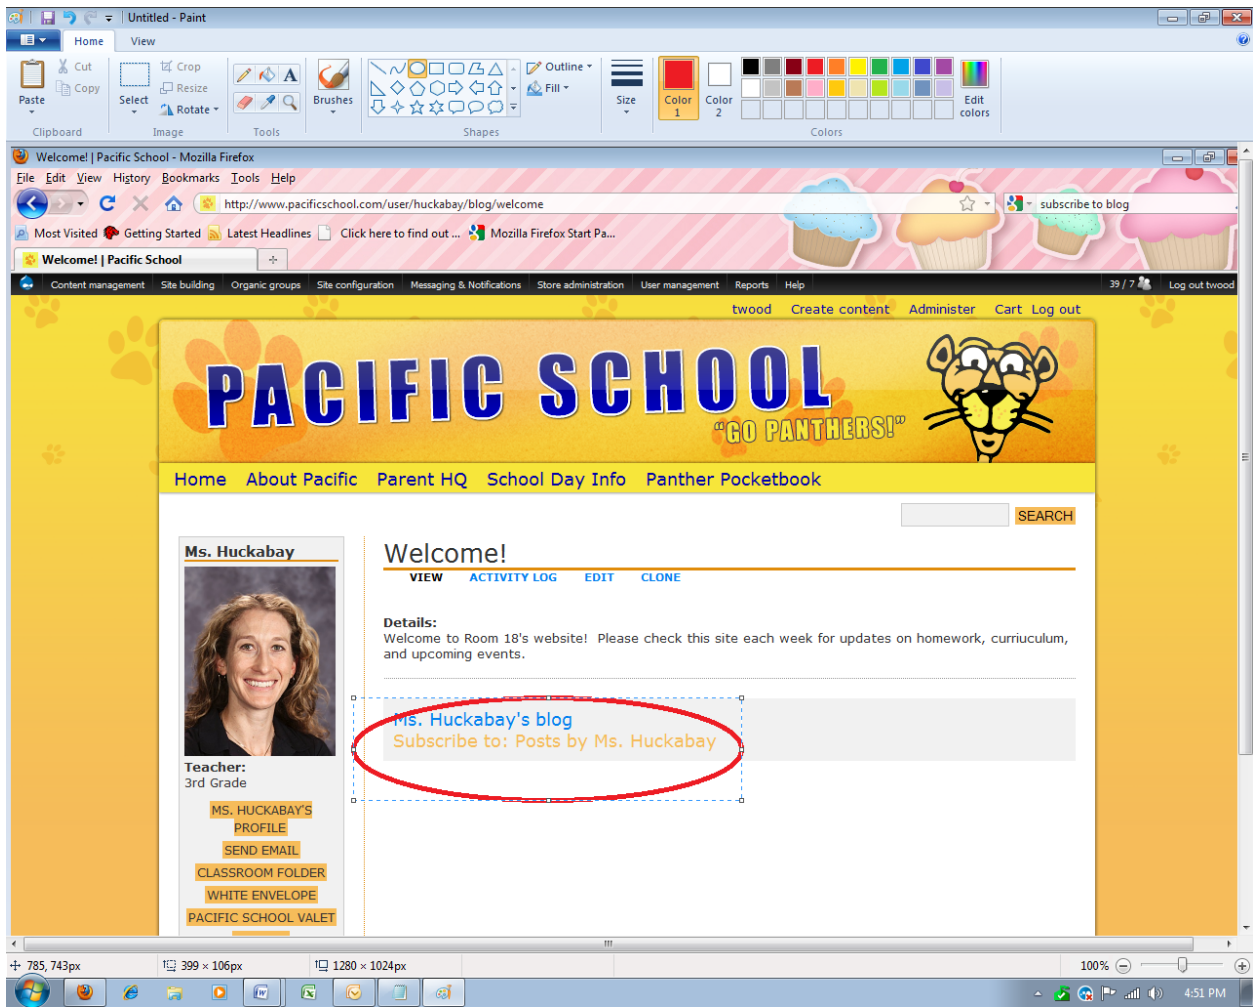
Untitled - Paint

Home View

Paste Cut Copy Select Crop Resize Rotate Brushes Outline Fill Size Color 1 Color 2 Edit colors

Clipboard Image Tools Shapes Colors

Welcome! | Pacific School - Mozilla Firefox

File Edit View History Bookmarks Tools Help

http://www.pacificschool.com/user/huckabay/blog/welcome

subscribe to blog

Most Visited Getting Started Latest Headlines Click here to find out ... Mozilla Firefox Start Pa...

Welcome! | Pacific School

Content management Site building Organic groups Site configuration Messaging & Notifications Store administration User management Reports Help 39 / 7 Log out twood

twood Create content Administer Cart Log out

PACIFIC SCHOOL
"GO PANTHERS!"

Home About Pacific Parent HQ School Day Info Panther Pocketbook

SEARCH

Ms. Huckabay

Teacher:
3rd Grade

MS. HUCKABAY'S PROFILE
SEND EMAIL
CLASSROOM FOLDER
WHITE ENVELOPE
PACIFIC SCHOOL VALET

Welcome!

VIEW ACTIVITY LOG EDIT CLONE

Details:
Welcome to Room 18's website! Please check this site each week for updates on homework, curriuculum, and upcoming events.

Ms. Huckabay's blog
Subscribe to: Posts by Ms. Huckabay

785, 743px 399 × 106px 1280 × 1024px 100%

4:51 PM